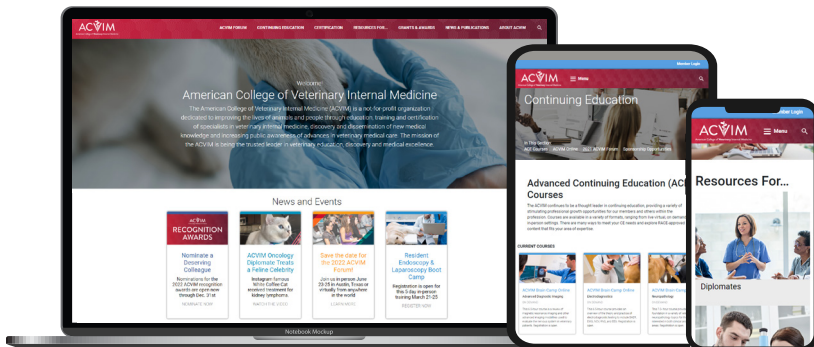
ACVIM
American College of Veterinary Internal Medicine

ACVIM FORUM   CONTINUING EDUCATION   CERTIFICATION   RESOURCES FOR...   GRANTS & AWARDS   NEWS & PUBLICATIONS   ABOUT ACVIM

Welcome
American College of Veterinary Internal Medicine

The American College of Veterinary Internal Medicine (ACVIM) is a not-for-profit organization dedicated to improving the lives of animals and people through education, training and certification of specialists in veterinary internal medicine, discovery and dissemination of new medical knowledge and increasing public awareness of advances in veterinary medical care. The mission of the ACVIM is being the trusted leader in veterinary education, discovery and medical excellence.

News and Events

ACVIM RECOGNITION AWARDS
Nominate a Deserving Colleague
Nominations for the 2022 ACVIM recognition awards are open now through Dec. 31st
NOMINATE NOW

ACVIM Oncology Diplomate Treats a Feline Celebrity
Instagram famous Wilma Coffee Cat received treatment for kidney lymphoma.
READ THE STORY

Save the date for the 2022 ACVIM Forum!
Join us in-person June 23-25 in Austin, Texas or virtually from anywhere in the world
LEARN MORE

Resident Endoscopy & Laparoscopy Boot Camp
Registration is open for this 3-day in-person training March 21-23
REGISTER NOW

Notebook Mockup

Member Login
ACVIM
Menu
Continuing Education
In This Section
ACE Courses   ACVIM Online   2022 ACVIM Forum   Sponsorship Opportunities

Advanced Continuing Education (ACE) Courses
The ACVIM continues to be a thought leader in continuing education, providing a variety of stimulating professional growth opportunities for our members and others within the profession. Courses are available in a variety of formats, ranging from live virtual, on demand to in-person settings. There are many ways to meet your CE needs and explore RACE approved content that fits your area of expertise.

CURRENT COURSES
ACVIM Boot Camp Online
Advanced Diagnostic Imaging
ACVIM Boot Camp Online
Electrodiagnostics
ACVIM Boot Camp
Neuropathology

Member Login
ACVIM
Menu
Resources For...
Diplomates